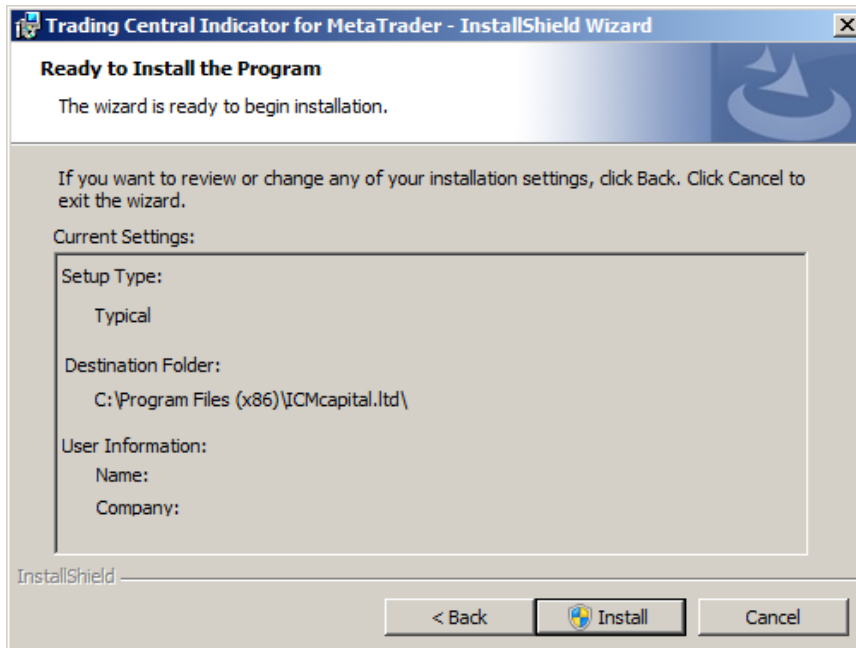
Trading Central Indicator for MetaTrader - InstallShield Wizard

Ready to Install the Program

The wizard is ready to begin installation.

If you want to review or change any of your installation settings, click Back. Click Cancel to exit the wizard.

Current Settings:

Setup Type:

Typical

Destination Folder:

C:\Program Files (x86)\ICMcapital.ltd\

User Information:

Name:

Company:

InstallShield

< Back

Install

Cancel